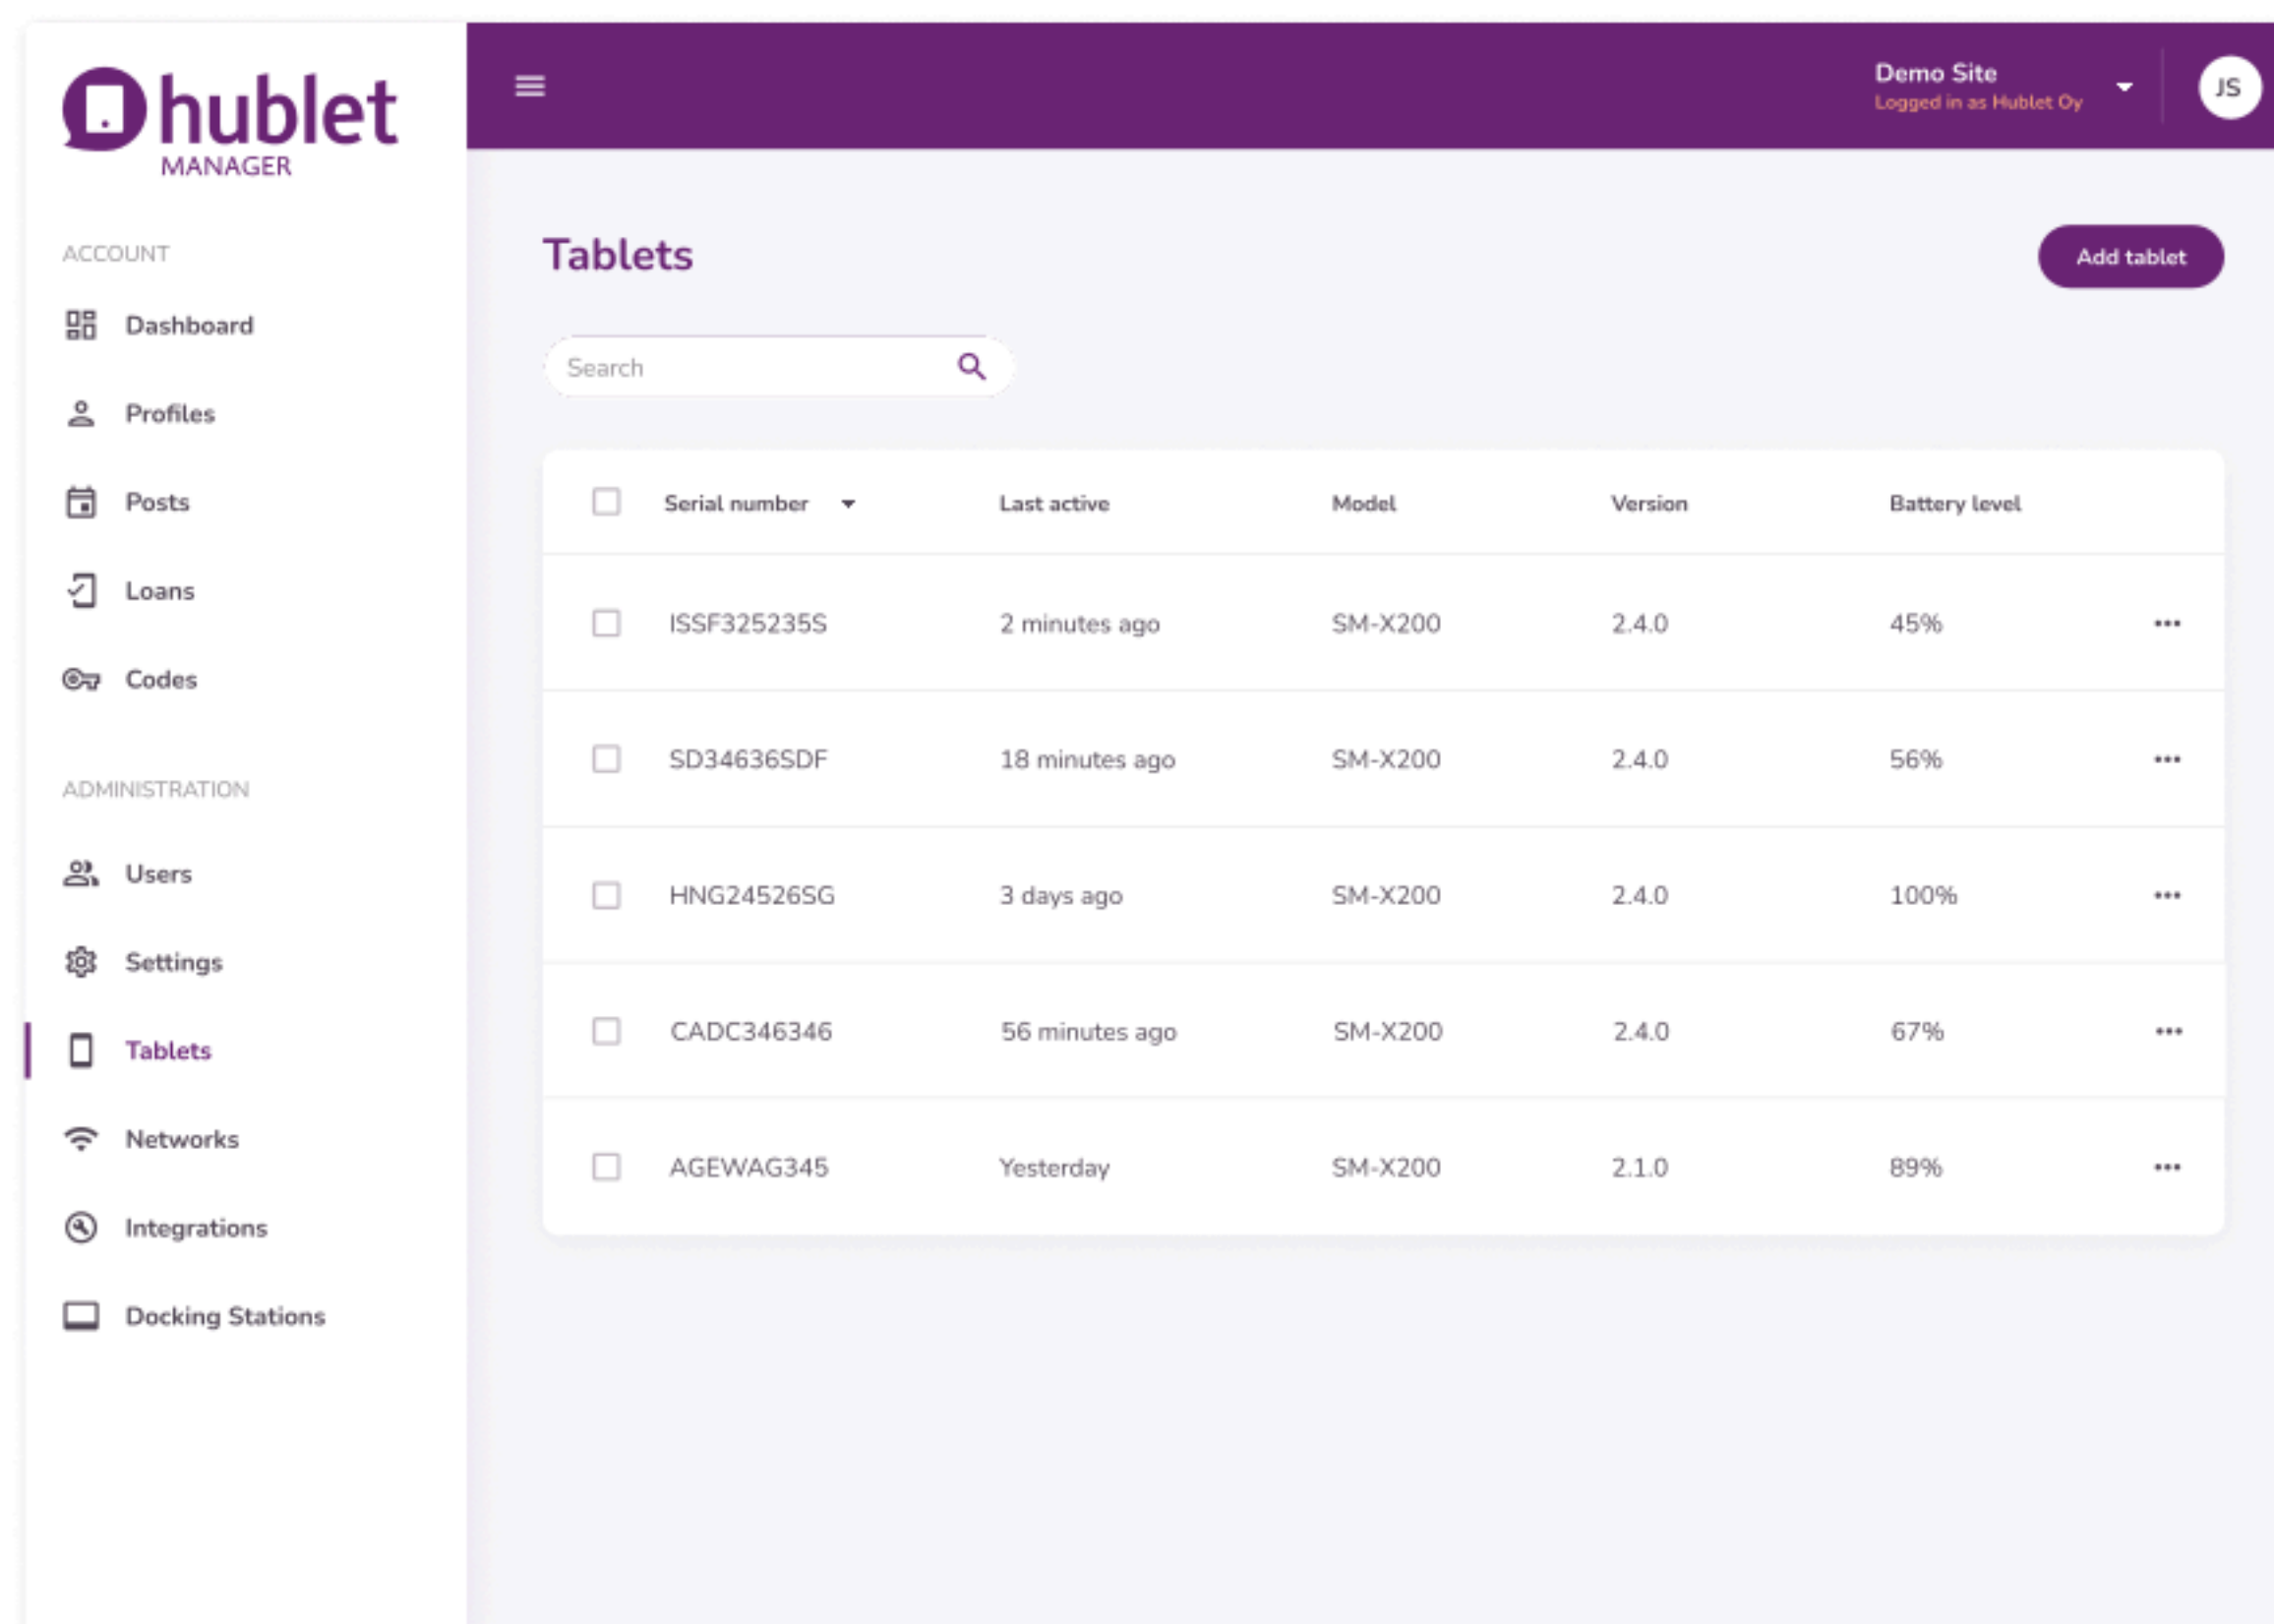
hublet
MANAGER

ACCOUNT
Dashboard
Profiles
Posts
Loans
Codes

ADMINISTRATION
Users
Settings
Tablets
Networks
Integrations
Docking Stations

Demo Site
Logged in as Hublet Oy
JS

Tablets

Add tablet

Search

| Serial number | Last active | Model | Version | Battery level | |
|---|---|---|---|---|---|
| ISSF325235S | 2 minutes ago | SM-X200 | 2.4.0 | 45% | ••• |
| SD34636SDF | 18 minutes ago | SM-X200 | 2.4.0 | 56% | ••• |
| HNG24526SG | 3 days ago | SM-X200 | 2.4.0 | 100% | ••• |
| CADC346346 | 56 minutes ago | SM-X200 | 2.4.0 | 67% | ••• |
| AGEWAG345 | Yesterday | SM-X200 | 2.1.0 | 89% | ••• |